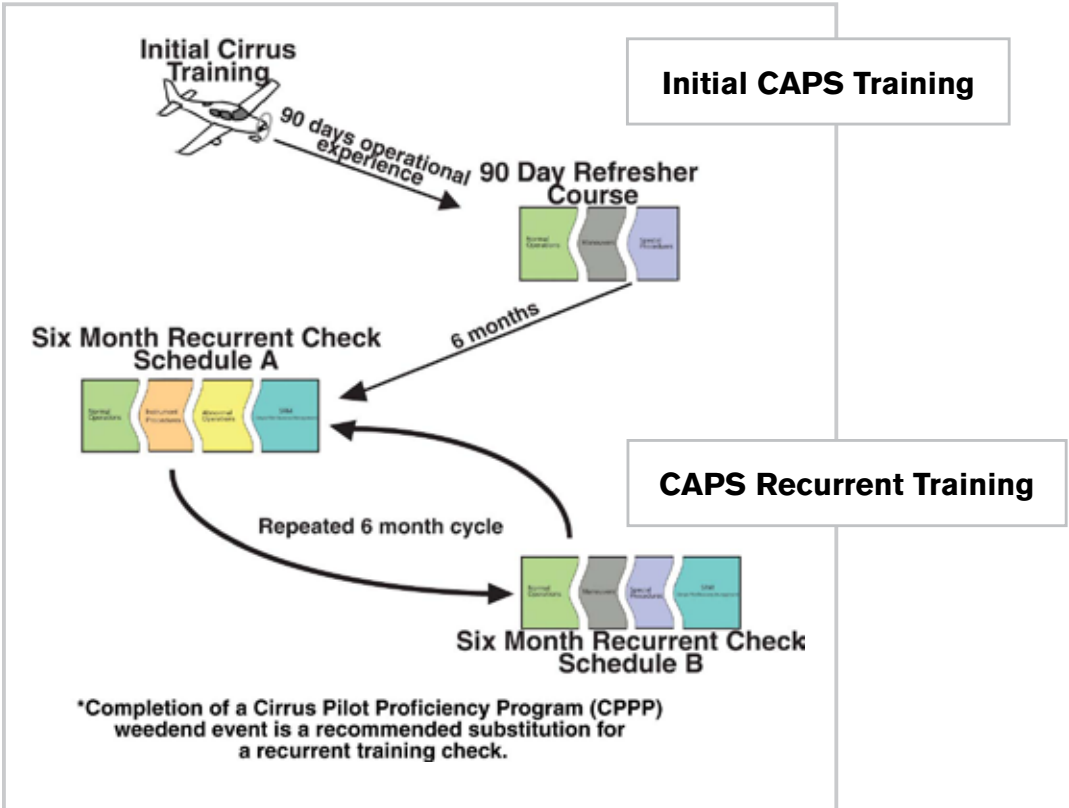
Initial Cirrus Training

Initial CAPS Training

90 days operational experience

90 Day Refresher Course

Normal Operations

Maneuvers

Special Procedures

6 months

Six Month Recurrent Check Schedule A

Normal Operations

Instrument Procedures

Abnormal Operations

SRM

CAPS Recurrent Training

Repeated 6 month cycle

Normal Operations

Maneuvers

Special Procedures

SRM

Six Month Recurrent Check Schedule B

*Completion of a Cirrus Pilot Proficiency Program (CPPP) weedend event is a recommended substitution for a recurrent training check.